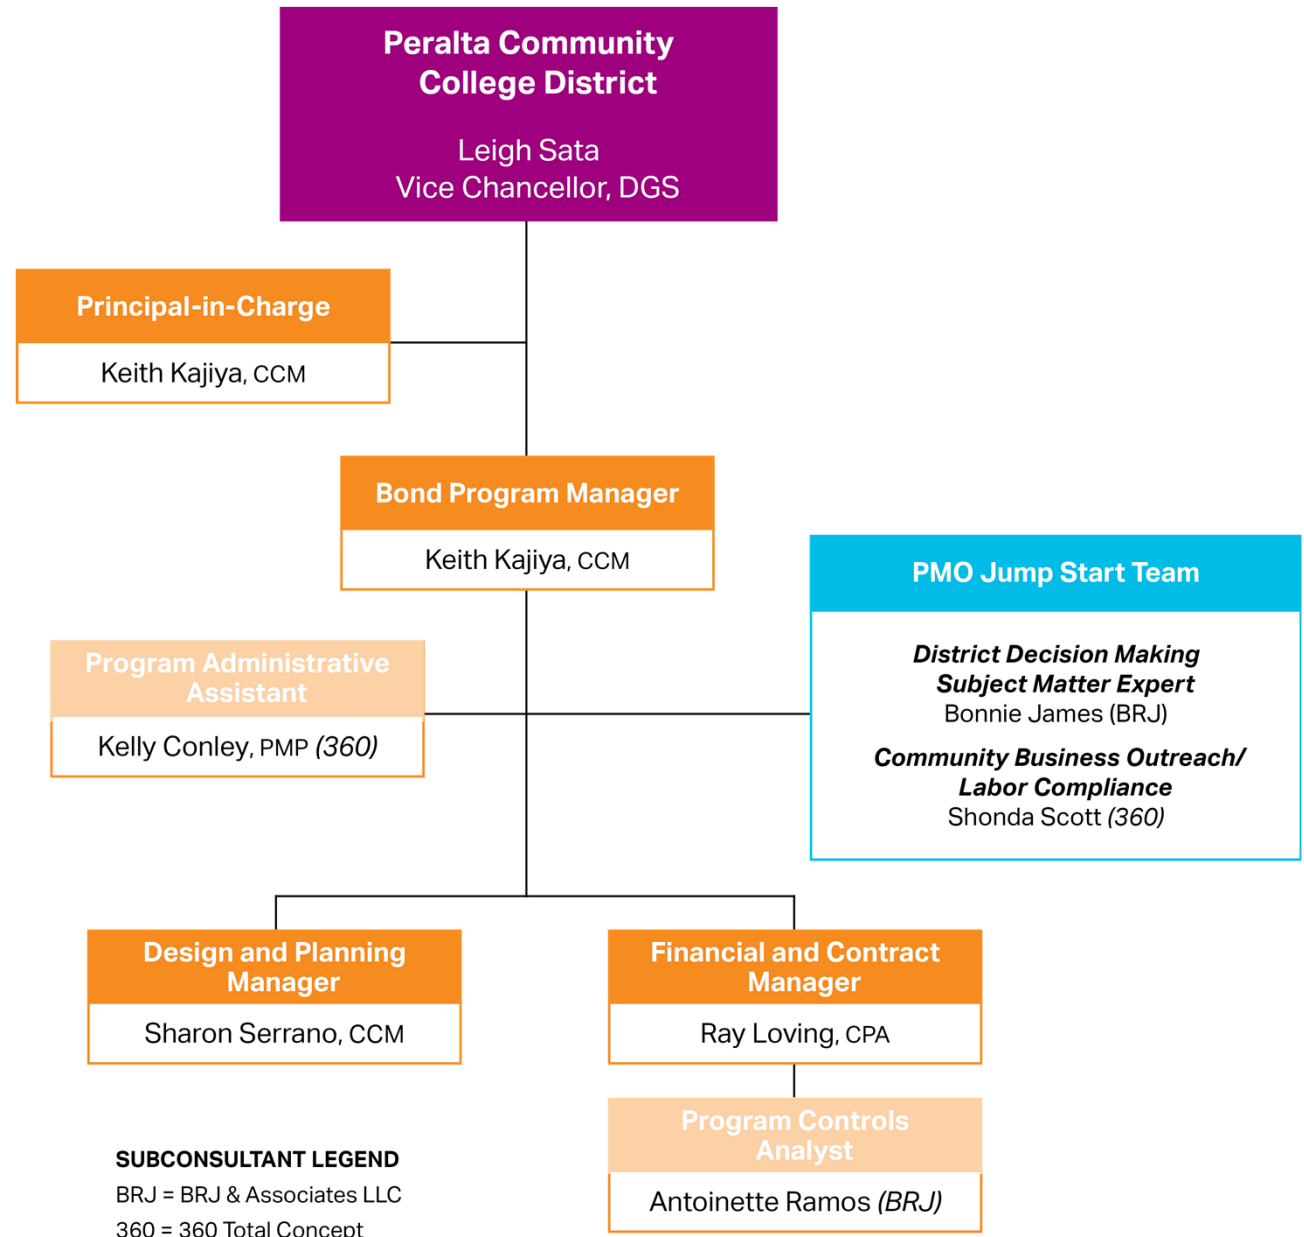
Peralta Community College District

Leigh Sata
Vice Chancellor, DGS

Principal-in-Charge

Keith Kajiya, CCM

Bond Program Manager

Keith Kajiya, CCM

PMO Jump Start Team

District Decision Making Subject Matter Expert
Bonnie James (BRJ)

Community Business Outreach/ Labor Compliance
Shonda Scott (360)

Program Administrative Assistant

Kelly Conley, PMP (360)

Design and Planning Manager

Sharon Serrano, CCM

Financial and Contract Manager

Ray Loving, CPA

Program Controls Analyst

Antoinette Ramos (BRJ)

SUBCONSULTANT LEGEND
BRJ = BRJ & Associates LLC
360 = 360 Total Concept